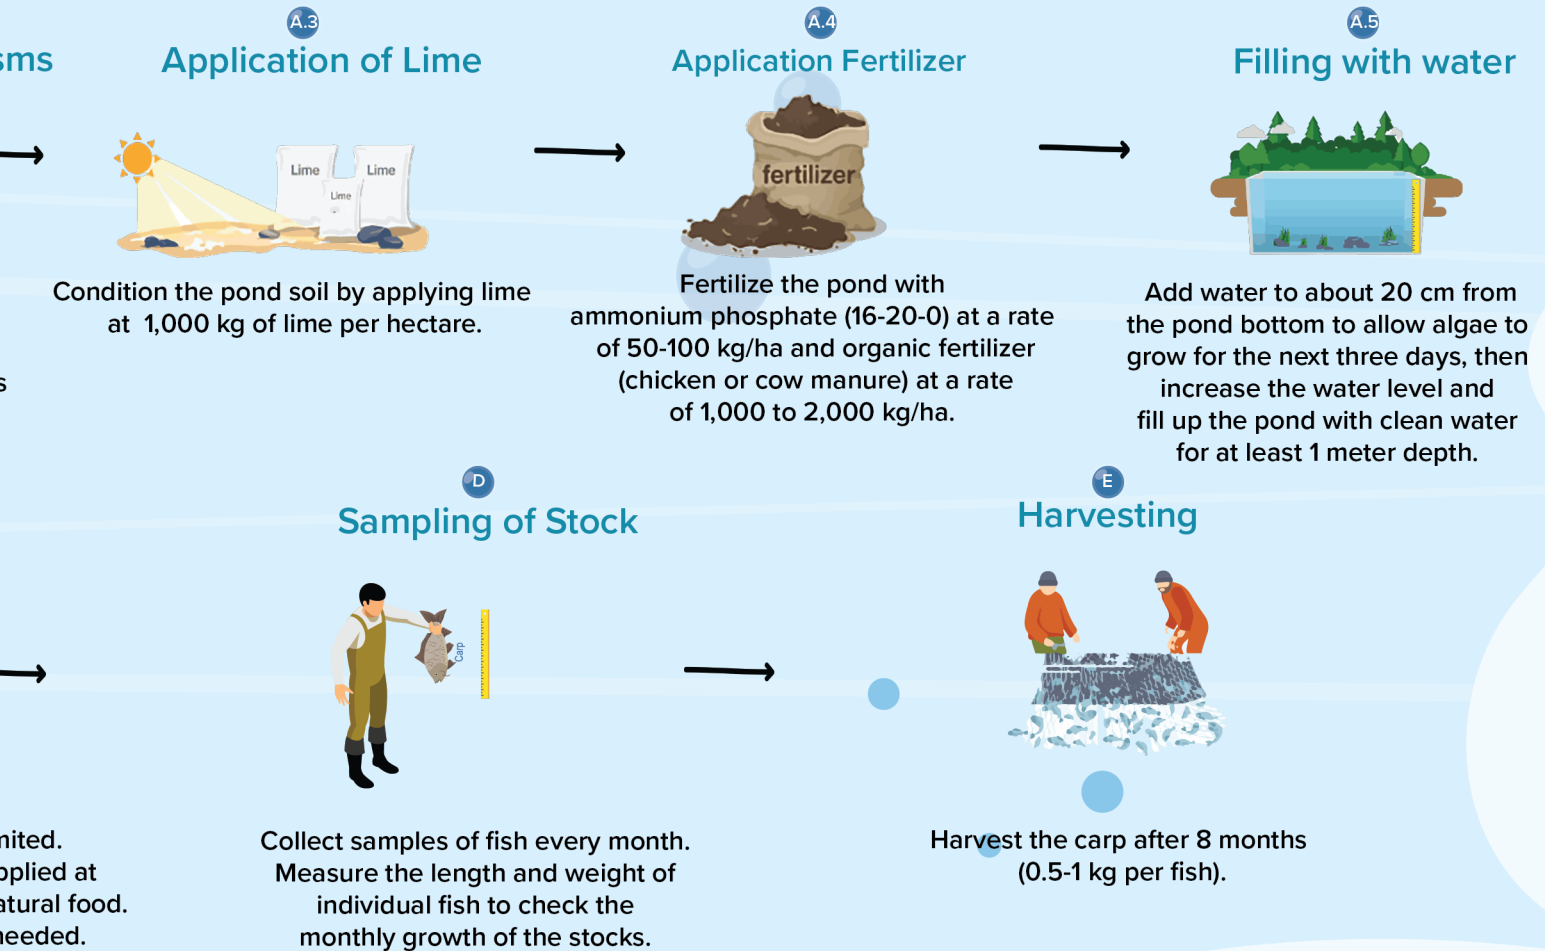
sms

A.3
Application of Lime

Lime
Lime
Lime

Condition the pond soil by applying lime at 1,000 kg of lime per hectare.

A.4
Application Fertilizer

fertilizer

Fertilize the pond with ammonium phosphate (16-20-0) at a rate of 50-100 kg/ha and organic fertilizer (chicken or cow manure) at a rate of 1,000 to 2,000 kg/ha.

A.5
Filling with water

Add water to about 20 cm from the pond bottom to allow algae to grow for the next three days, then increase the water level and fill up the pond with clean water for at least 1 meter depth.

s

D
Sampling of Stock

Carp

Collect samples of fish every month. Measure the length and weight of individual fish to check the monthly growth of the stocks.

E
Harvesting

Harvest the carp after 8 months (0.5-1 kg per fish).

nited.
pplied at
atural food.
needed.